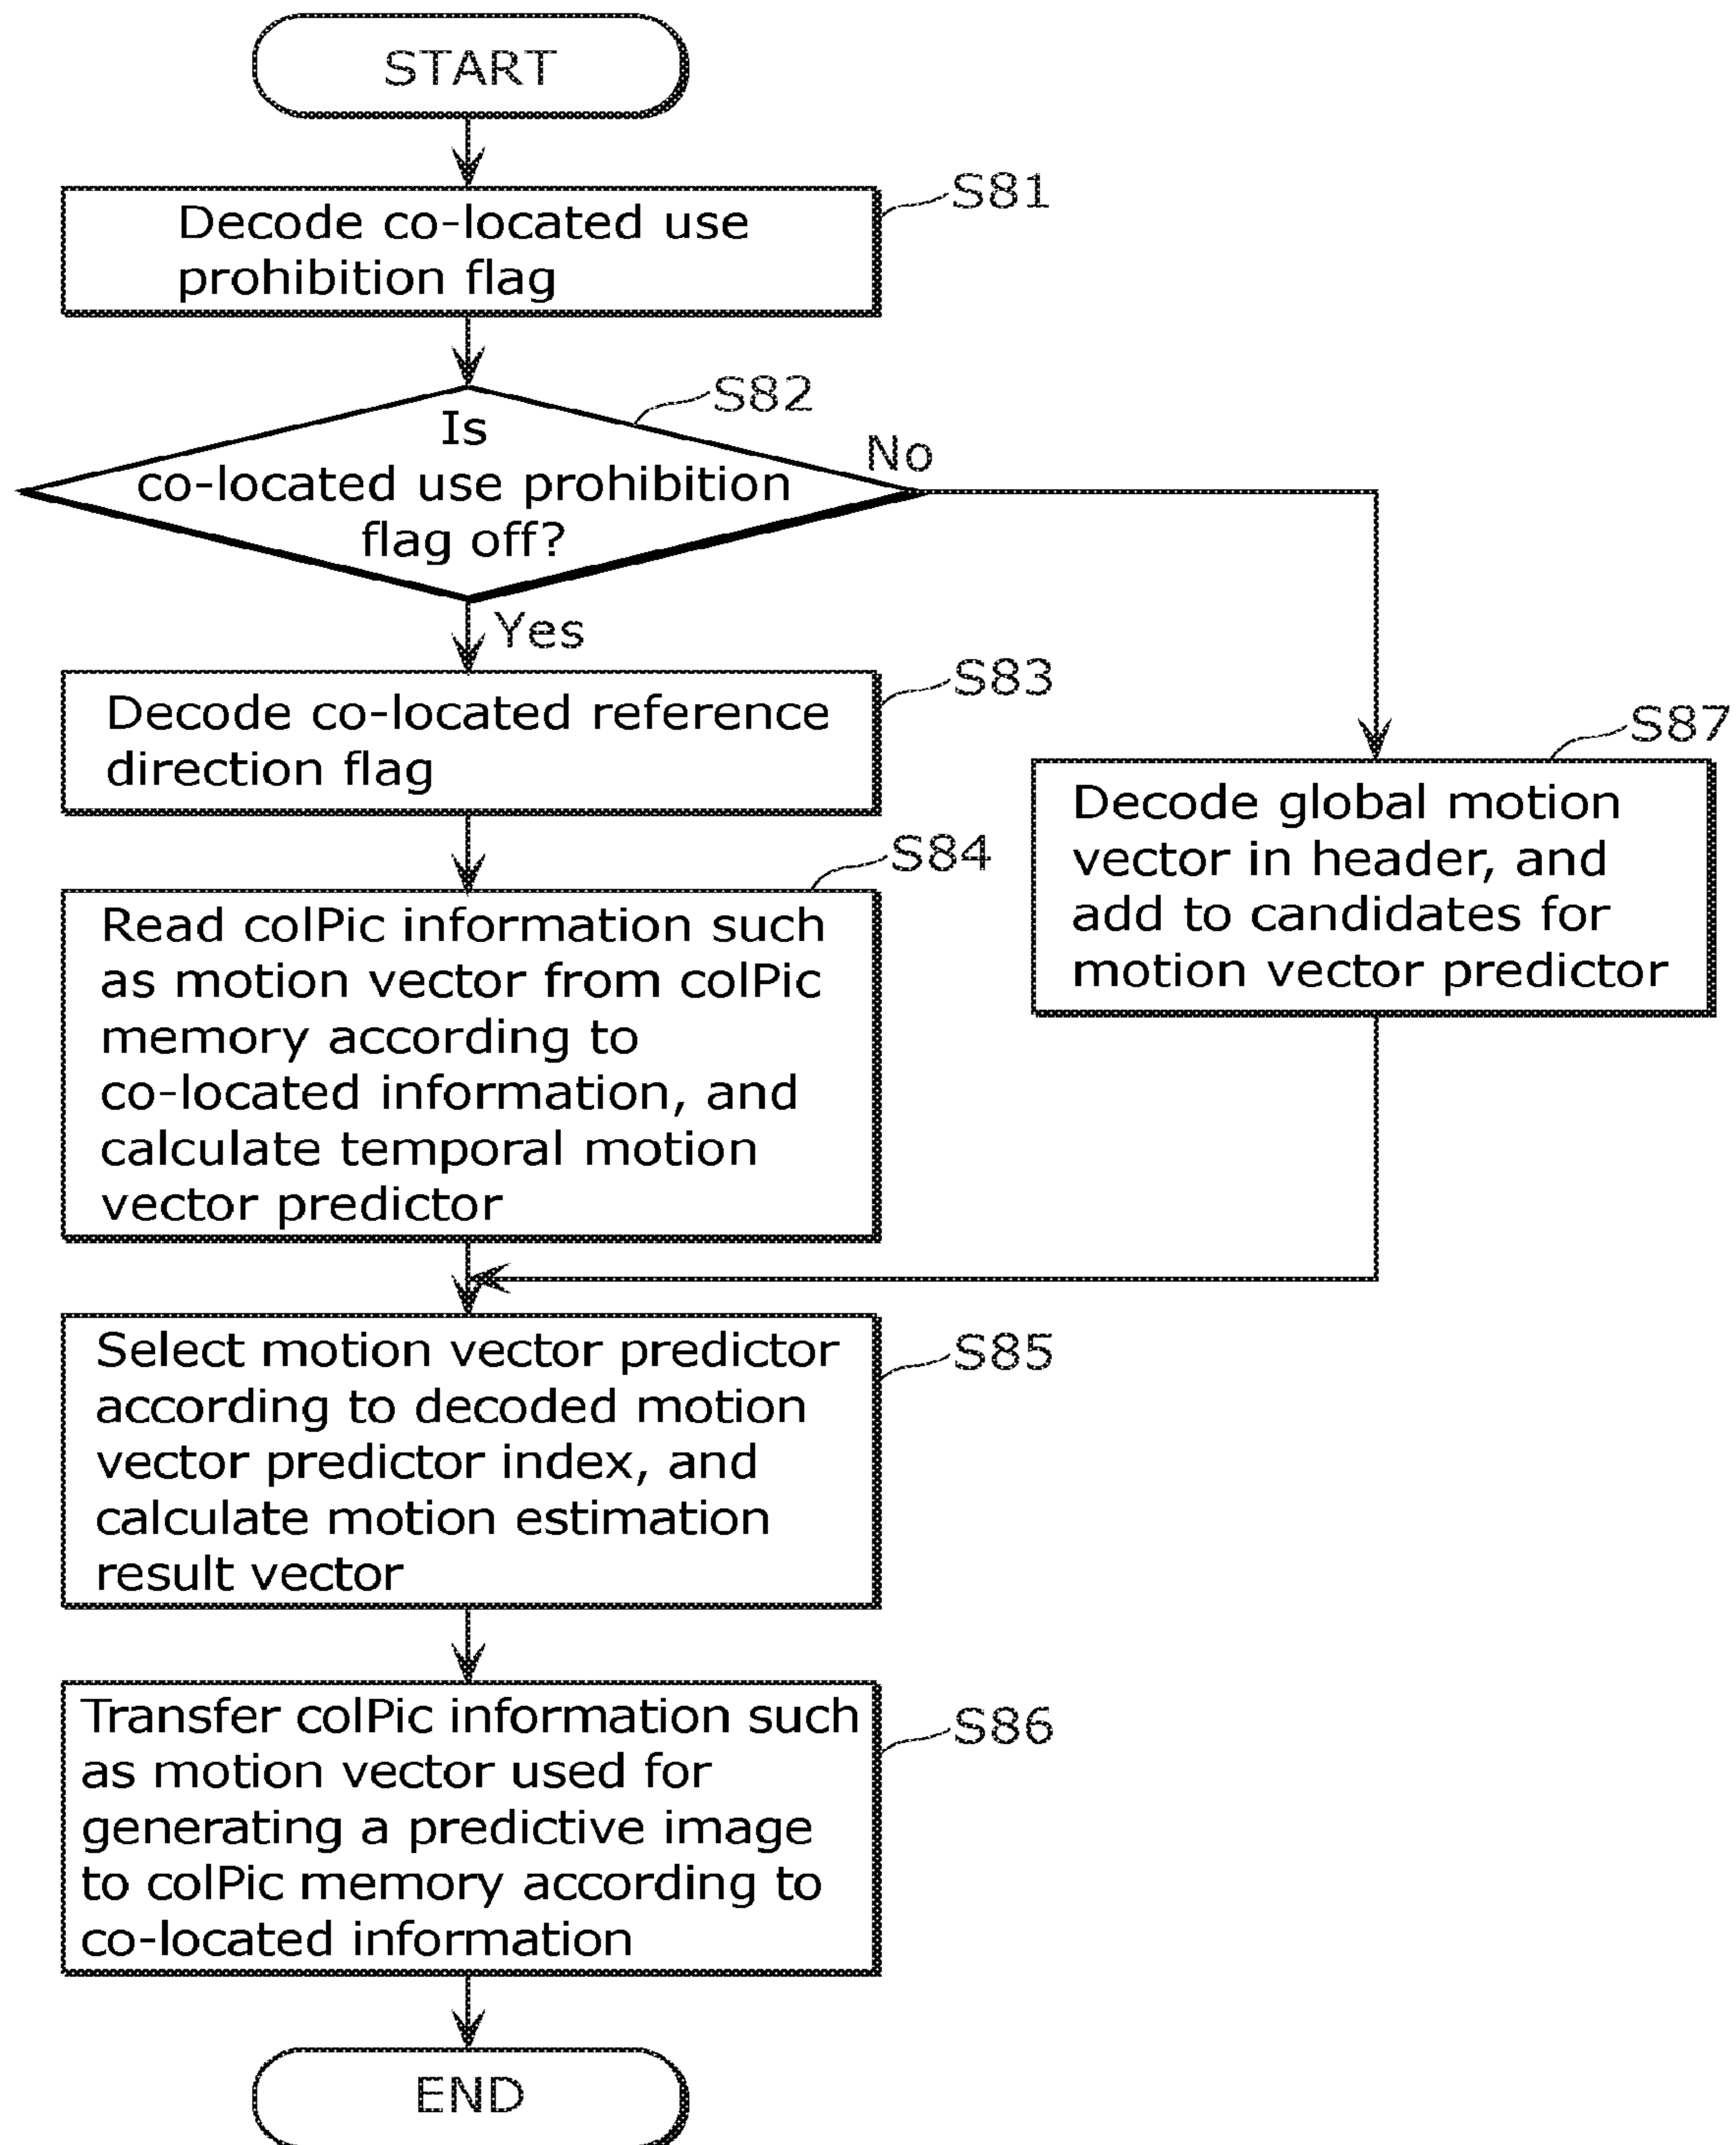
START

Decode co-located use prohibition flag

S81

Is co-located use prohibition flag off?

S82

No

Yes

Decode co-located reference direction flag

S83

S87

Decode global motion vector in header, and add to candidates for motion vector predictor

S84

Read colPic information such as motion vector from colPic memory according to co-located information, and calculate temporal motion vector predictor

Select motion vector predictor according to decoded motion vector predictor index, and calculate motion estimation result vector

S85

Transfer colPic information such as motion vector used for generating a predictive image to colPic memory according to co-located information

S86

END